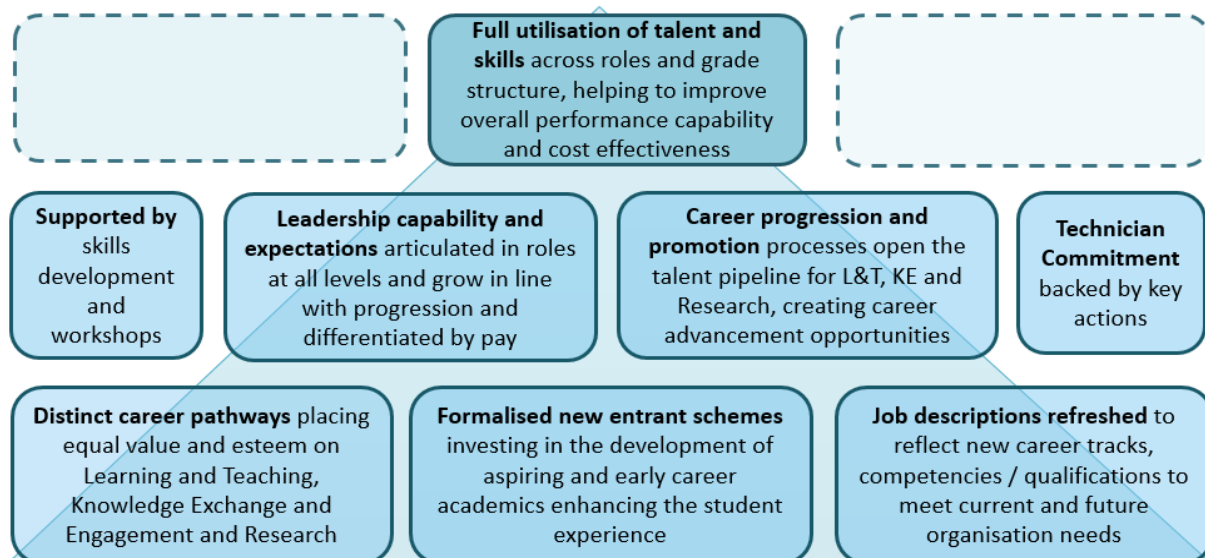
**Full utilisation of talent and skills** across roles and grade structure, helping to improve overall performance capability and cost effectiveness

**Supported by** skills development and workshops

**Leadership capability and expectations** articulated in roles at all levels and grow in line with progression and differentiated by pay

**Career progression and promotion** processes open the talent pipeline for L&T, KE and Research, creating career advancement opportunities

**Technician Commitment** backed by key actions

**Distinct career pathways** placing equal value and esteem on Learning and Teaching, Knowledge Exchange and Engagement and Research

**Formalised new entrant schemes** investing in the development of aspiring and early career academics enhancing the student experience

**Job descriptions refreshed** to reflect new career tracks, competencies / qualifications to meet current and future organisation needs